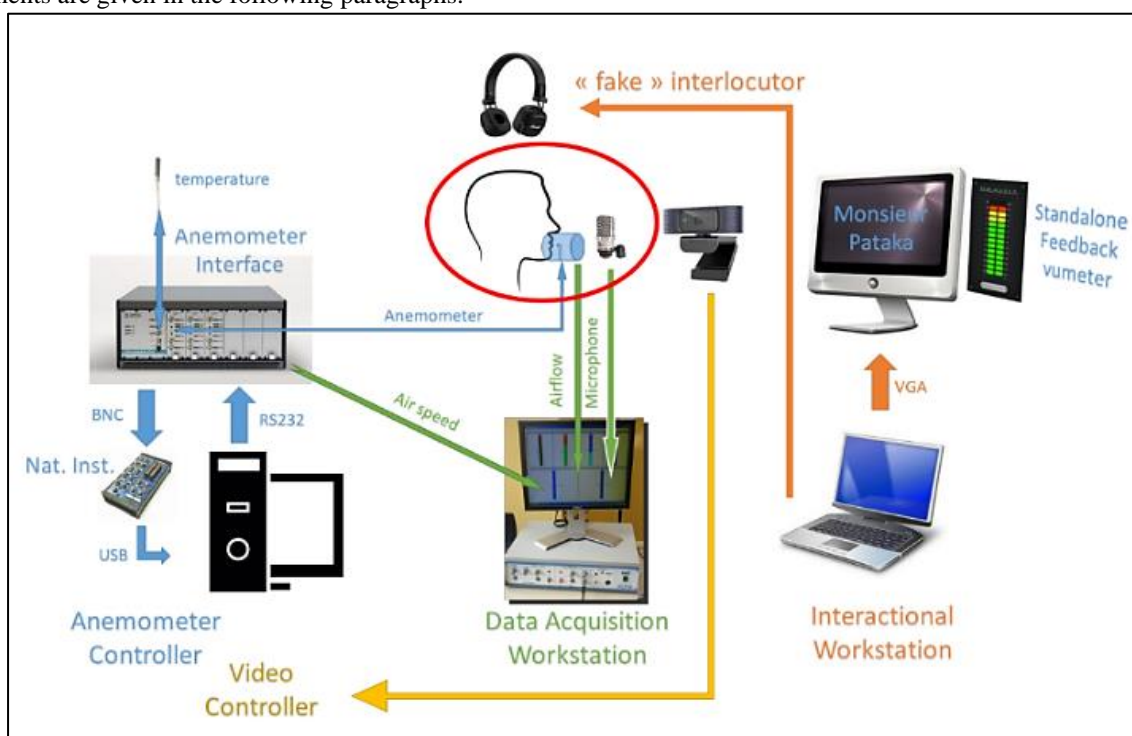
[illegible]ents are given in the following paragraphs.

« fake » interlocutor

temperature

Anemometer Interface

Monsieur Pataka

Standalone Feedback vumeter

Anemometer

Airflow

Microphone

Air speed

VGA

BNC

RS232

Nat. Inst.

USB

Anemometer Controller

Data Acquisition Workstation

Interactional Workstation

Video Controller